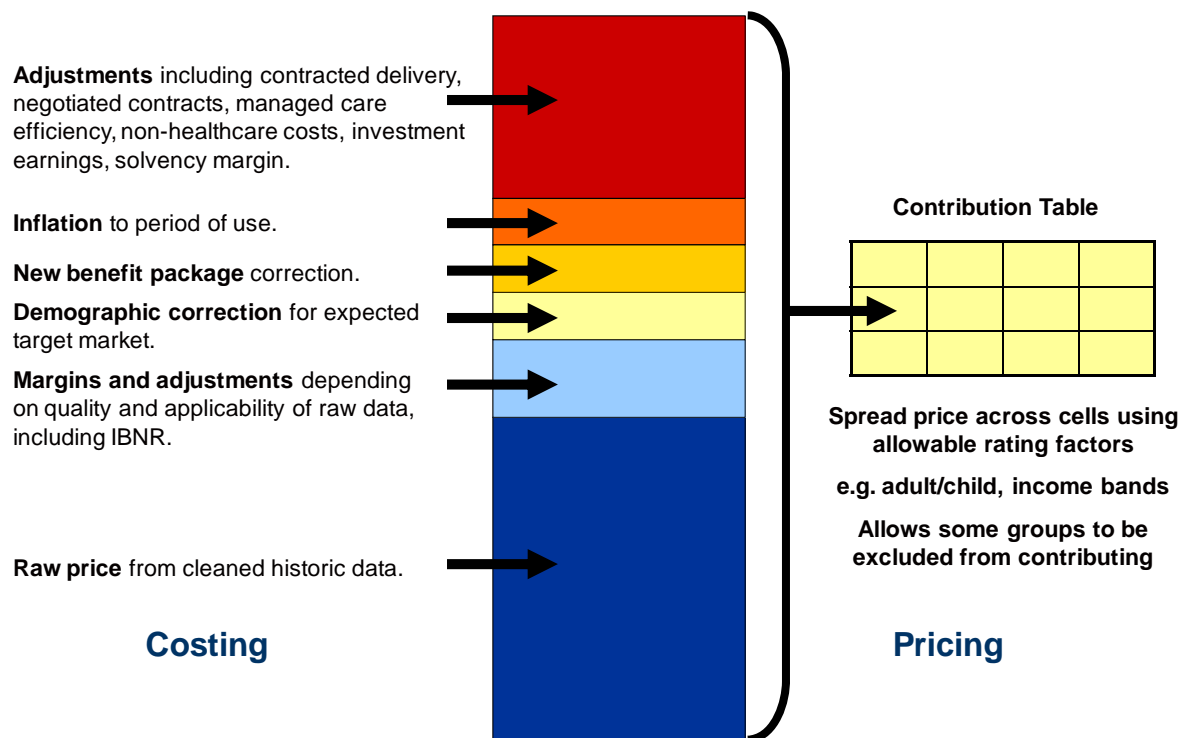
**Adjustments** including contracted delivery, negotiated contracts, managed care efficiency, non-healthcare costs, investment earnings, solvency margin.

**Inflation** to period of use.

**New benefit package** correction.

**Demographic correction** for expected target market.

**Margins and adjustments** depending on quality and applicability of raw data, including IBNR.

**Raw price** from cleaned historic data.

Costing

Contribution Table

Spread price across cells using allowable rating factors

e.g. adult/child, income bands

Allows some groups to be excluded from contributing

Pricing